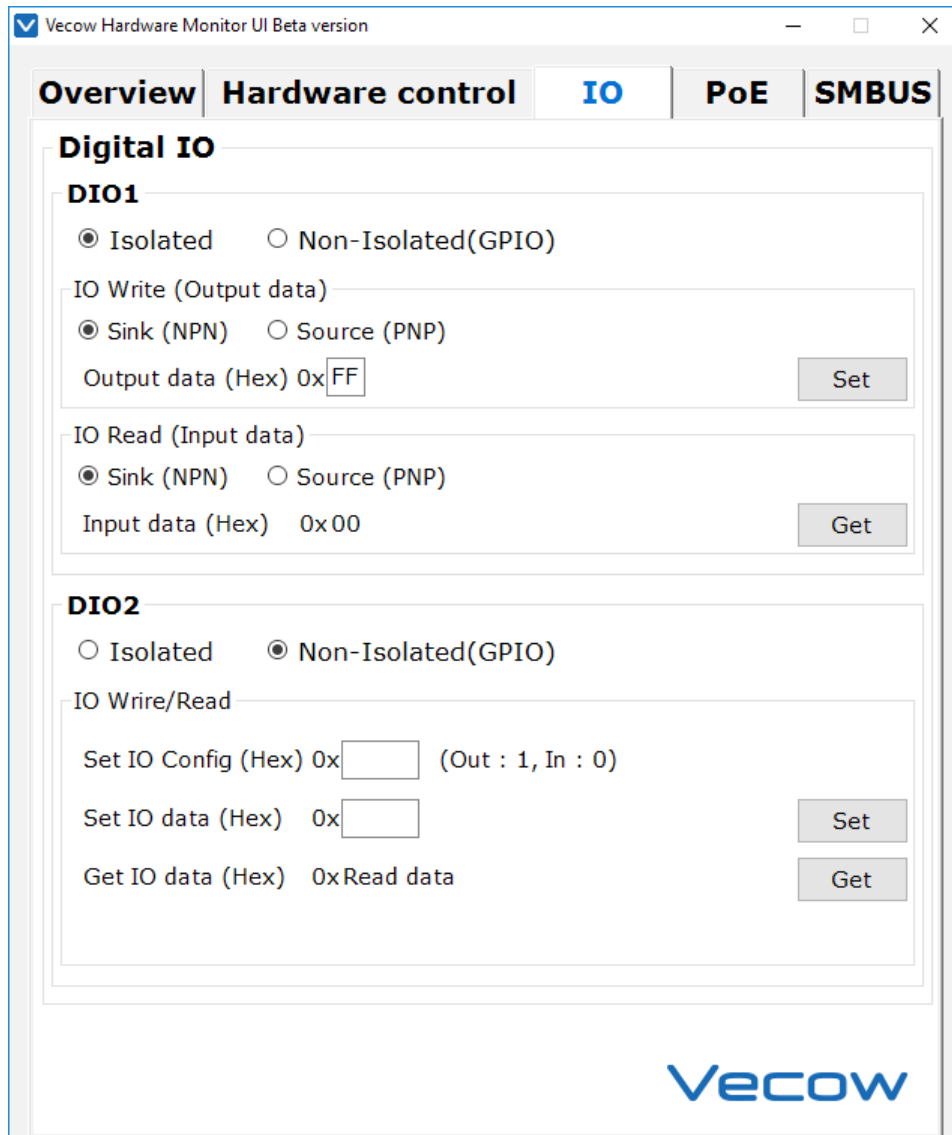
Vecow Hardware Monitor UI Beta version

Overview | Hardware control | IO | PoE | SMBUS

Digital IO

DIO1

Isolated Non-Isolated(GPIO)

IO Write (Output data)

Sink (NPN) Source (PNP)

Output data (Hex) 0x FF

Set

IO Read (Input data)

Sink (NPN) Source (PNP)

Input data (Hex) 0x 00

Get

DIO2

Isolated Non-Isolated(GPIO)

IO Wrire/Read

Set IO Config (Hex) 0x (Out : 1, In : 0)

Set IO data (Hex) 0x

Set

Get IO data (Hex) 0x Read data

Get

Vecow